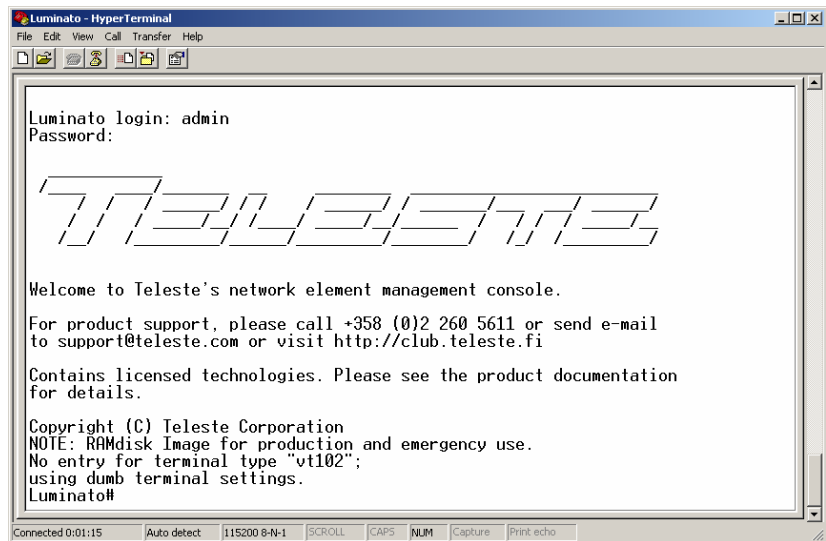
Luminato - HyperTerminal
File Edit View Call Transfer Help

Luminato login: admin
Password:

Welcome to Teleste's network element management console.

For product support, please call +358 (0)2 260 5611 or send e-mail to support@teleste.com or visit http://club.teleste.fi

Contains licensed technologies. Please see the product documentation for details.

Copyright (C) Teleste Corporation
NOTE: RAMdisk Image for production and emergency use.
No entry for terminal type "vt102";
using dumb terminal settings.
Luminato#

Connected 0:01:15 | Auto detect | 115200 8-N-1 | SCROLL | CAPS | NUM | Capture | Print echo